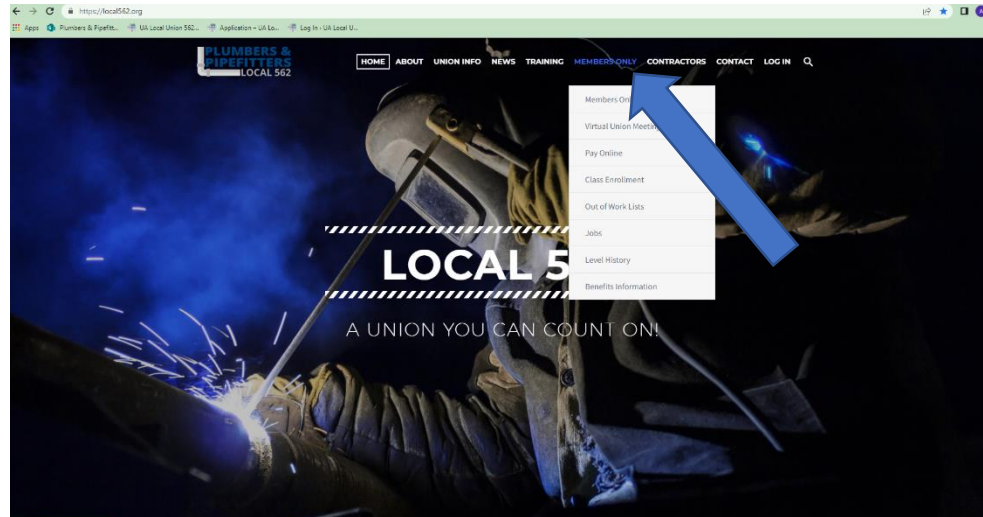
https://local562.org

Apps Plumbers & Pipefitt... UA Local Union 562... Application – UA Lo... Log In › UA Local U...

PLUMBERS & PIPEFITTERS LOCAL 562

HOME ABOUT UNION INFO NEWS TRAINING MEMBERS ONLY CONTRACTORS CONTACT LOG IN

Members On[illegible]
Virtual Union Meetin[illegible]
Pay Online
Class Enrollment
Out of Work Lists
Jobs
Level History
Benefits Information

LOCAL 5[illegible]

A UNION YOU CAN COUNT ON!